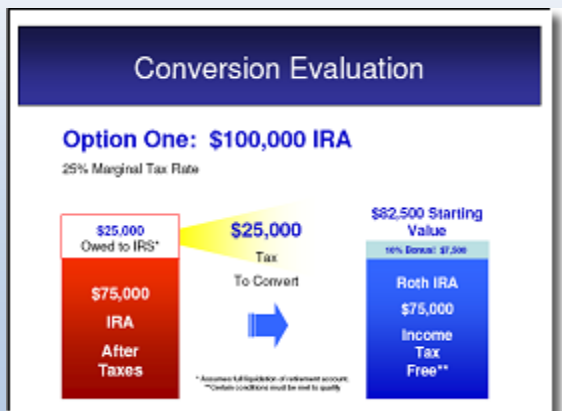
Conversion Evaluation

Option One: $100,000 IRA

25% Marginal Tax Rate

$25,000 Owed to IRS*

$75,000 IRA After Taxes

$25,000 Tax To Convert

$82,500 Starting Value

10% Bonus! $7,500

Roth IRA $75,000 Income Tax Free**

* Assumes full liquidation of retirement account.
**Certain conditions must be met to qualify